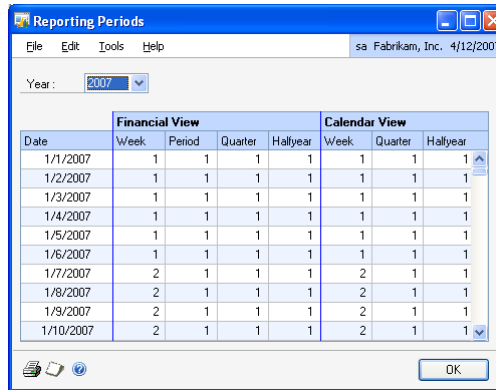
Reporting Periods

File Edit Tools Help

sa Fabrikam, Inc. 4/12/2007

Year: 2007

| | Financial View | | | | Calendar View | | |
|---|---|---|---|---|---|---|---|
| Date | Week | Period | Quarter | Halfyear | Week | Quarter | Halfyear |
| 1/1/2007 | 1 | 1 | 1 | 1 | 1 | 1 | 1 |
| 1/2/2007 | 1 | 1 | 1 | 1 | 1 | 1 | 1 |
| 1/3/2007 | 1 | 1 | 1 | 1 | 1 | 1 | 1 |
| 1/4/2007 | 1 | 1 | 1 | 1 | 1 | 1 | 1 |
| 1/5/2007 | 1 | 1 | 1 | 1 | 1 | 1 | 1 |
| 1/6/2007 | 1 | 1 | 1 | 1 | 1 | 1 | 1 |
| 1/7/2007 | 2 | 1 | 1 | 1 | 2 | 1 | 1 |
| 1/8/2007 | 2 | 1 | 1 | 1 | 2 | 1 | 1 |
| 1/9/2007 | 2 | 1 | 1 | 1 | 2 | 1 | 1 |
| 1/10/2007 | 2 | 1 | 1 | 1 | 2 | 1 | 1 |

OK